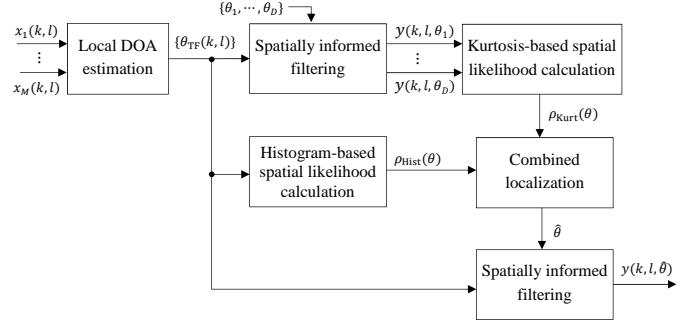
$x_1(k,l)$

$\vdots$

$x_M(k,l)$

Local DOA estimation

$\{\theta_{\text{TF}}(k,l)\}$

$\{\theta_1, \cdots, \theta_D\}$

Spatially informed filtering

$y(k,l,\theta_1)$

$\vdots$

$y(k,l,\theta_D)$

Kurtosis-based spatial likelihood calculation

$\rho_{\text{Kurt}}(\theta)$

Histogram-based spatial likelihood calculation

$\rho_{\text{Hist}}(\theta)$

Combined localization

$\hat{\theta}$

Spatially informed filtering

$y(k,l,\hat{\theta})$